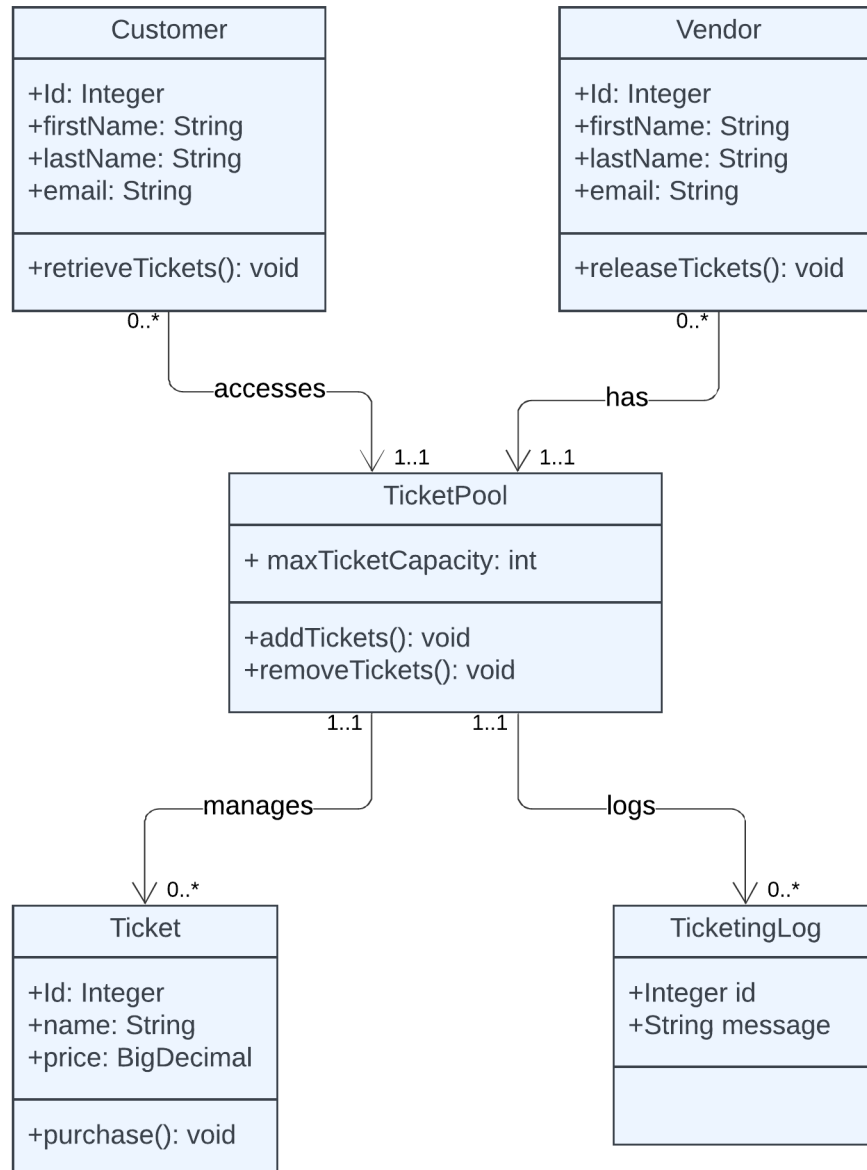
Customer

+Id: Integer
+firstName: String
+lastName: String
+email: String

+retrieveTickets(): void

Vendor

+Id: Integer
+firstName: String
+lastName: String
+email: String

+releaseTickets(): void

0..*

accesses

1..1

0..*

has

1..1

TicketPool

+ maxTicketCapacity: int

+addTickets(): void
+removeTickets(): void

1..1

1..1

manages

0..*

logs

0..*

Ticket

+Id: Integer
+name: String
+price: BigDecimal

+purchase(): void

TicketingLog

+Integer id
+String message